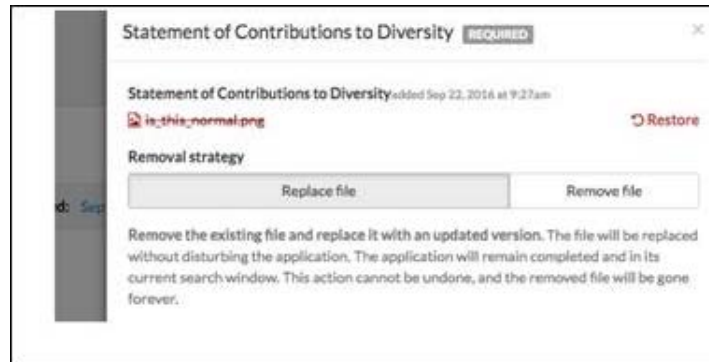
Statement of Contributions to Diversity REQUIRED

×

Statement of Contributions to Diversity added Sep 22, 2016 at 9:27am

is_this_normal.png

Restore

Removal strategy

Replace file

Remove file

d: Sep

Remove the existing file and replace it with an updated version. The file will be replaced without disturbing the application. The application will remain completed and in its current search window. This action cannot be undone, and the removed file will be gone forever.